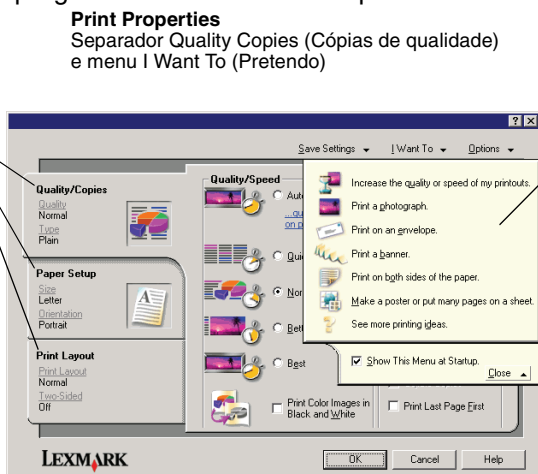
**Print Properties**
Separador Quality Copies (Cópias de qualidade) e menu I Want To (Pretendo)

? X

Save Settings ▾ I Want To ▾ Options ▾

Quality/Copies
Quality
Normal
Type
Plain

Paper Setup
Size
Letter
Orientation
Portrait

Print Layout
Print Layout
Normal
Two-Sided
Off

Quality/Speed
Auto
...qu
on p
Quic
Nor
Bett
Best

Print Color Images in Black and White

Print Last Page First

Increase the quality or speed of my printouts.
Print a photograph.
Print on an envelope.
Print a banner.
Print on both sides of the paper.
Make a poster or put many pages on a sheet.
See more printing ideas.

☑ Show This Menu at Startup.
Close ▴

LEXMARK

OK Cancel Help